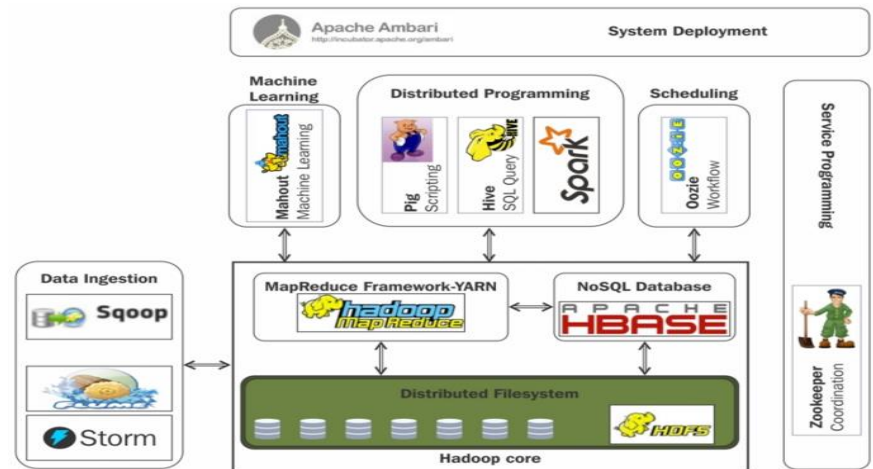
Apache Ambari
http://incubator.apache.org/ambari
System Deployment

Machine Learning
mahout
Mahout Machine Learning

Distributed Programming
Pig Scripting
HIVE
Hive SQL Query
Spark

Scheduling
OOZIE
Oozie Workflow

Service Programming

Data Ingestion
Sqoop
Flume
Storm

MapReduce Framework-YARN
hadoop MapReduce

NoSQL Database
APACHE HBASE

Distributed Filesystem
HDFS

Hadoop core

Zookeeper Coordination